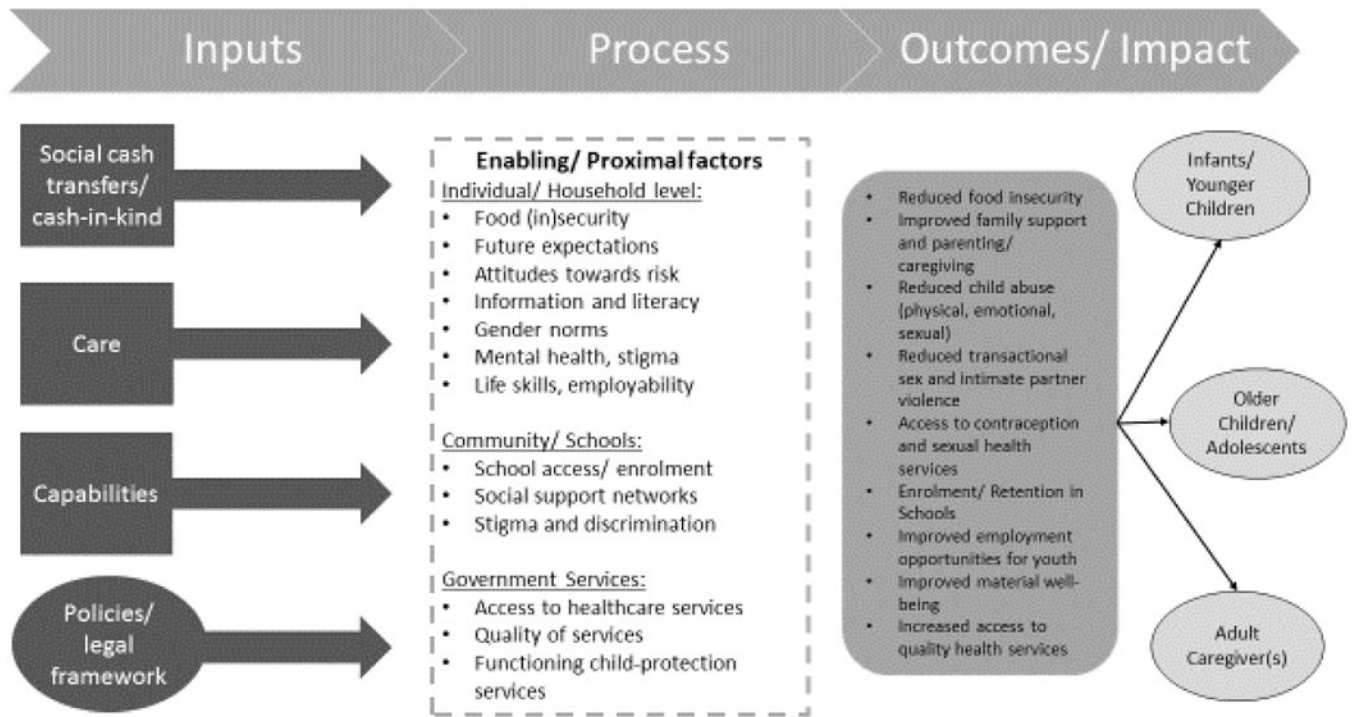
Inputs

Process

Outcomes/ Impact

Social cash transfers/ cash-in-kind

Care

Capabilities

Policies/ legal framework

Enabling/ Proximal factors

Individual/ Household level:
- Food (in)security
- Future expectations
- Attitudes towards risk
- Information and literacy
- Gender norms
- Mental health, stigma
- Life skills, employability

Community/ Schools:
- School access/ enrolment
- Social support networks
- Stigma and discrimination

Government Services:
- Access to healthcare services
- Quality of services
- Functioning child-protection services

- Reduced food insecurity
- Improved family support and parenting/ caregiving
- Reduced child abuse (physical, emotional, sexual)
- Reduced transactional sex and intimate partner violence
- Access to contraception and sexual health services
- Enrolment/ Retention in Schools
- Improved employment opportunities for youth
- Improved material well-being
- Increased access to quality health services

Infants/ Younger Children

Older Children/ Adolescents

Adult Caregiver(s)